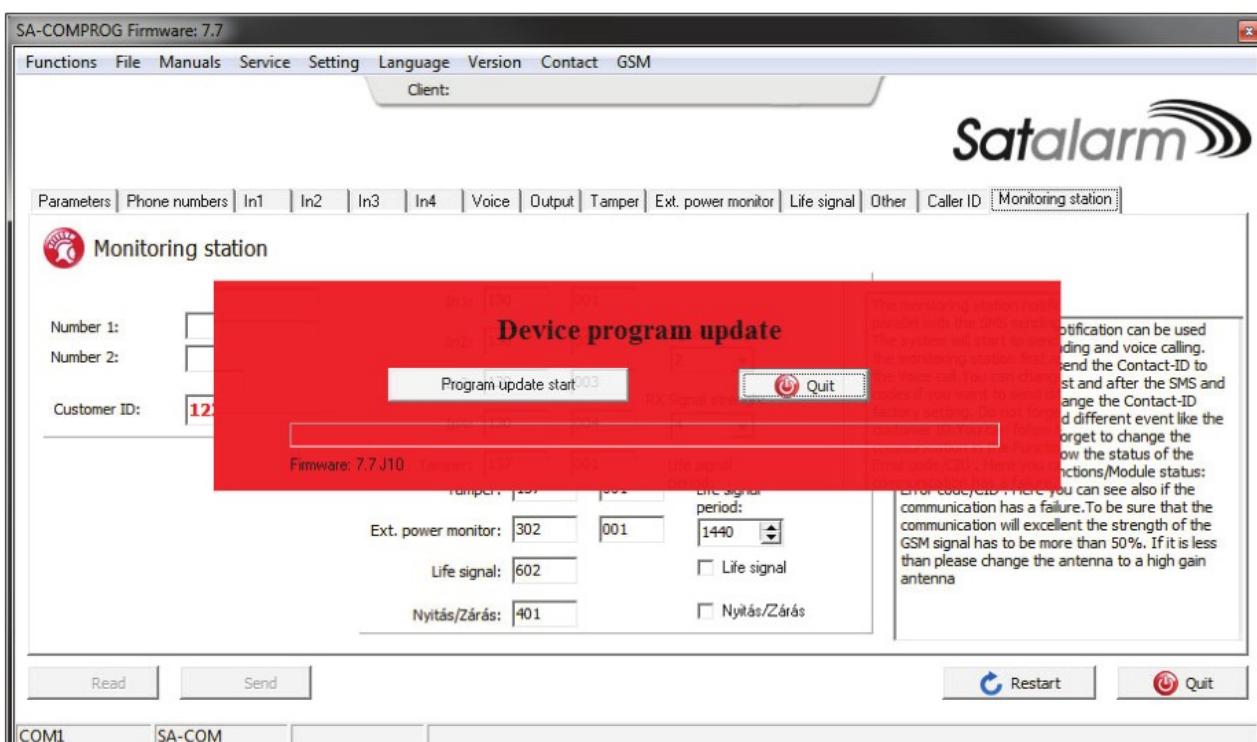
SA-COMPROG Firmware: 7.7

Functions File Manuals Service Setting Language Version Contact GSM

Client:

Satalarm

Parameters | Phone numbers | In1 | In2 | In3 | In4 | Voice | Output | Tamper | Ext. power monitor | Life signal | Other | Caller ID | Monitoring station

Monitoring station

Number 1:
Number 2:
Customer ID: 12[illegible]

Device program update

Program update start

Quit

Firmware: 7.7 J10

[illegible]otification can be used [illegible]ding and voice calling. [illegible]send the Contact-ID to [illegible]st and after the SMS and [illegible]ange the Contact-ID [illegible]d different event like the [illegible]orget to change the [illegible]ow the status of the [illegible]nctions/Module status: Error code/CID : Here you can see also if the communication has a failure.To be sure that the communication will excellent the strength of the GSM signal has to be more than 50%. If it is less than please change the antenna to a high gain antenna

Tamper: 137 | 001

Life signal period:
1440

Ext. power monitor: 302 | 001

Life signal: 602
Life signal

Nyitás/Zárás: 401
Nyitás/Zárás

Read
Send
Restart
Quit

COM1
SA-COM